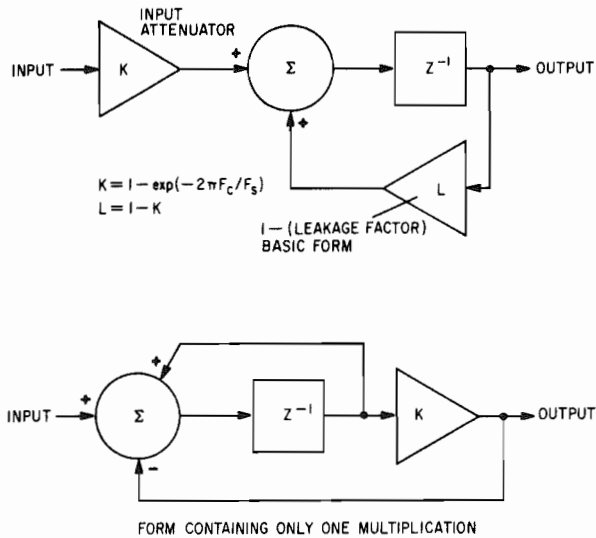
INPUT ATTENUATOR

INPUT

K

+

$\Sigma$

$Z^{-1}$

OUTPUT

+

$K = 1 - \exp(-2\pi F_c/F_s)$
$L = 1 - K$

L

1 — (LEAKAGE FACTOR)
BASIC FORM

+

INPUT

+

$\Sigma$

$Z^{-1}$

K

OUTPUT

-

FORM CONTAINING ONLY ONE MULTIPLICATION